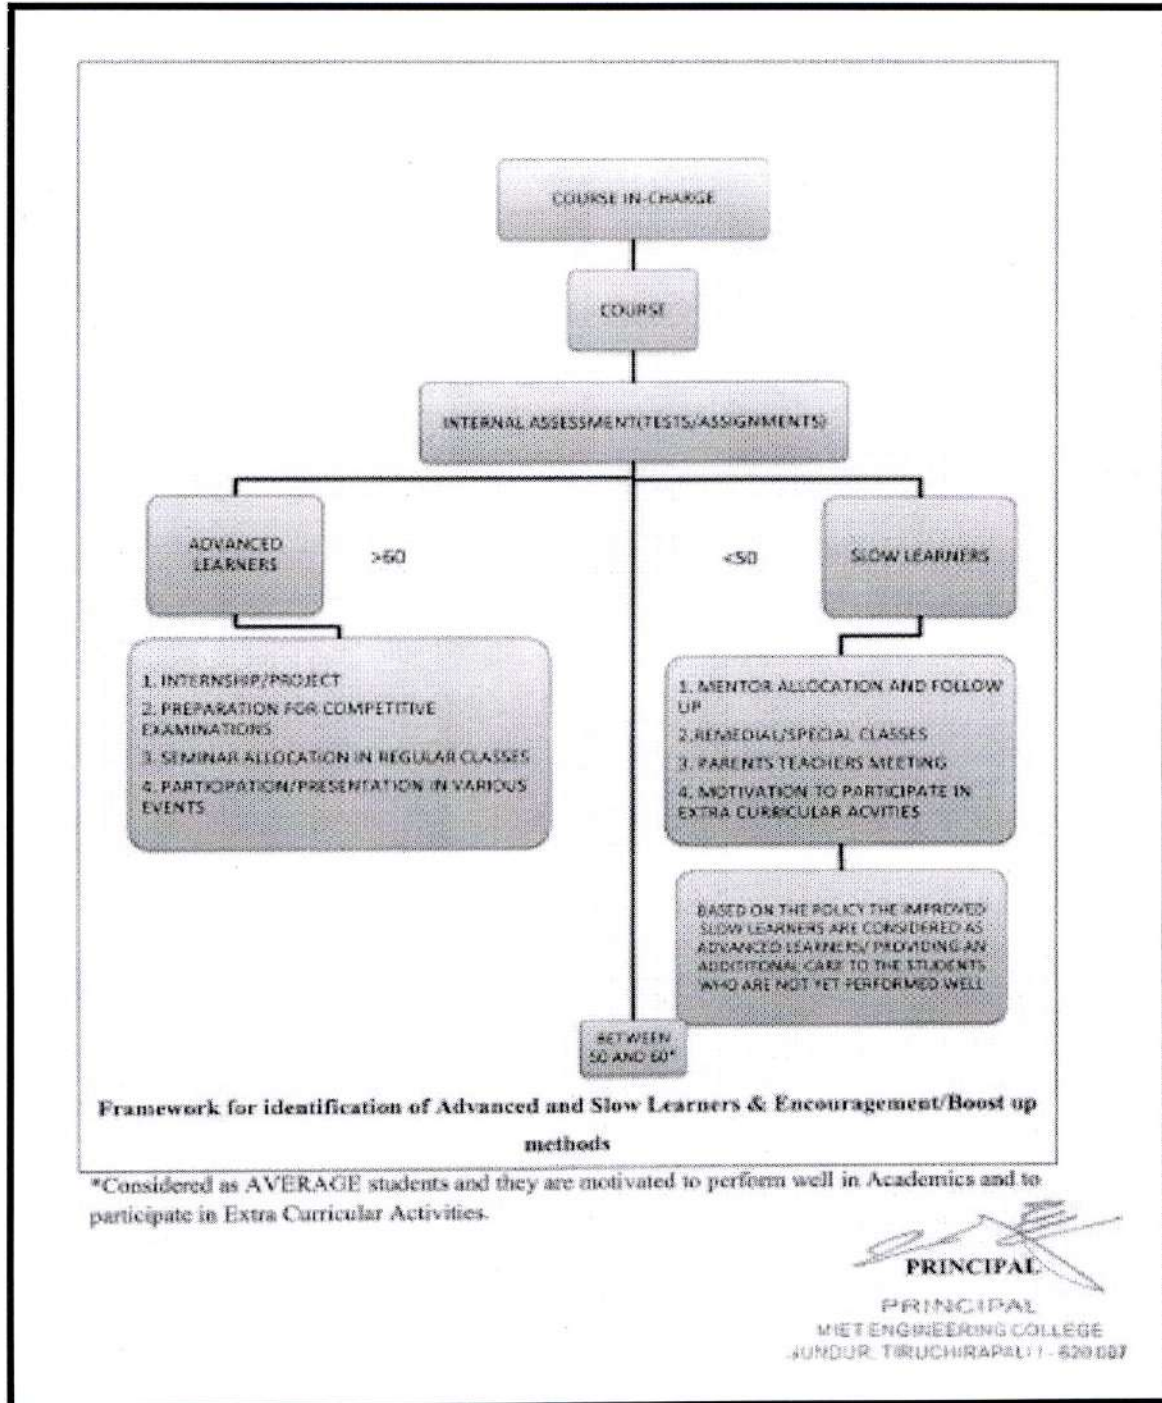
COURSE IN-CHARGE

COURSE

INTERNAL ASSESSMENT(TESTS/ASSIGNMENTS)

ADVANCED LEARNERS

>60

<50

SLOW LEARNERS

1. INTERNSHIP/PROJECT
2. PREPARATION FOR COMPETITIVE EXAMINATIONS
3. SEMINAR ALLOCATION IN REGULAR CLASSES
4. PARTICIPATION/PRESENTATION IN VARIOUS EVENTS

1. MENTOR ALLOCATION AND FOLLOW UP
2.REMEDIAL/SPECIAL CLASSES
3. PARENTS TEACHERS MEETING
4. MOTIVATION TO PARTICIPATE IN EXTRA CURRICULAR ACVITIES

BASED ON THE POLICY THE IMPROVED SLOW LEARNERS ARE CONSIDERED AS ADVANCED LEARNERS/ PROVIDING AN ADDITIONAL CARE TO THE STUDENTS WHO ARE NOT YET PERFORMED WELL

BETWEEN 50 AND 60*

Framework for identification of Advanced and Slow Learners & Encouragement/Boost up methods

*Considered as AVERAGE students and they are motivated to perform well in Academics and to participate in Extra Curricular Activities.

PRINCIPAL

PRINCIPAL
MIET ENGINEERING COLLEGE
GUNDUR, TIRUCHIRAPALLI - 620 007